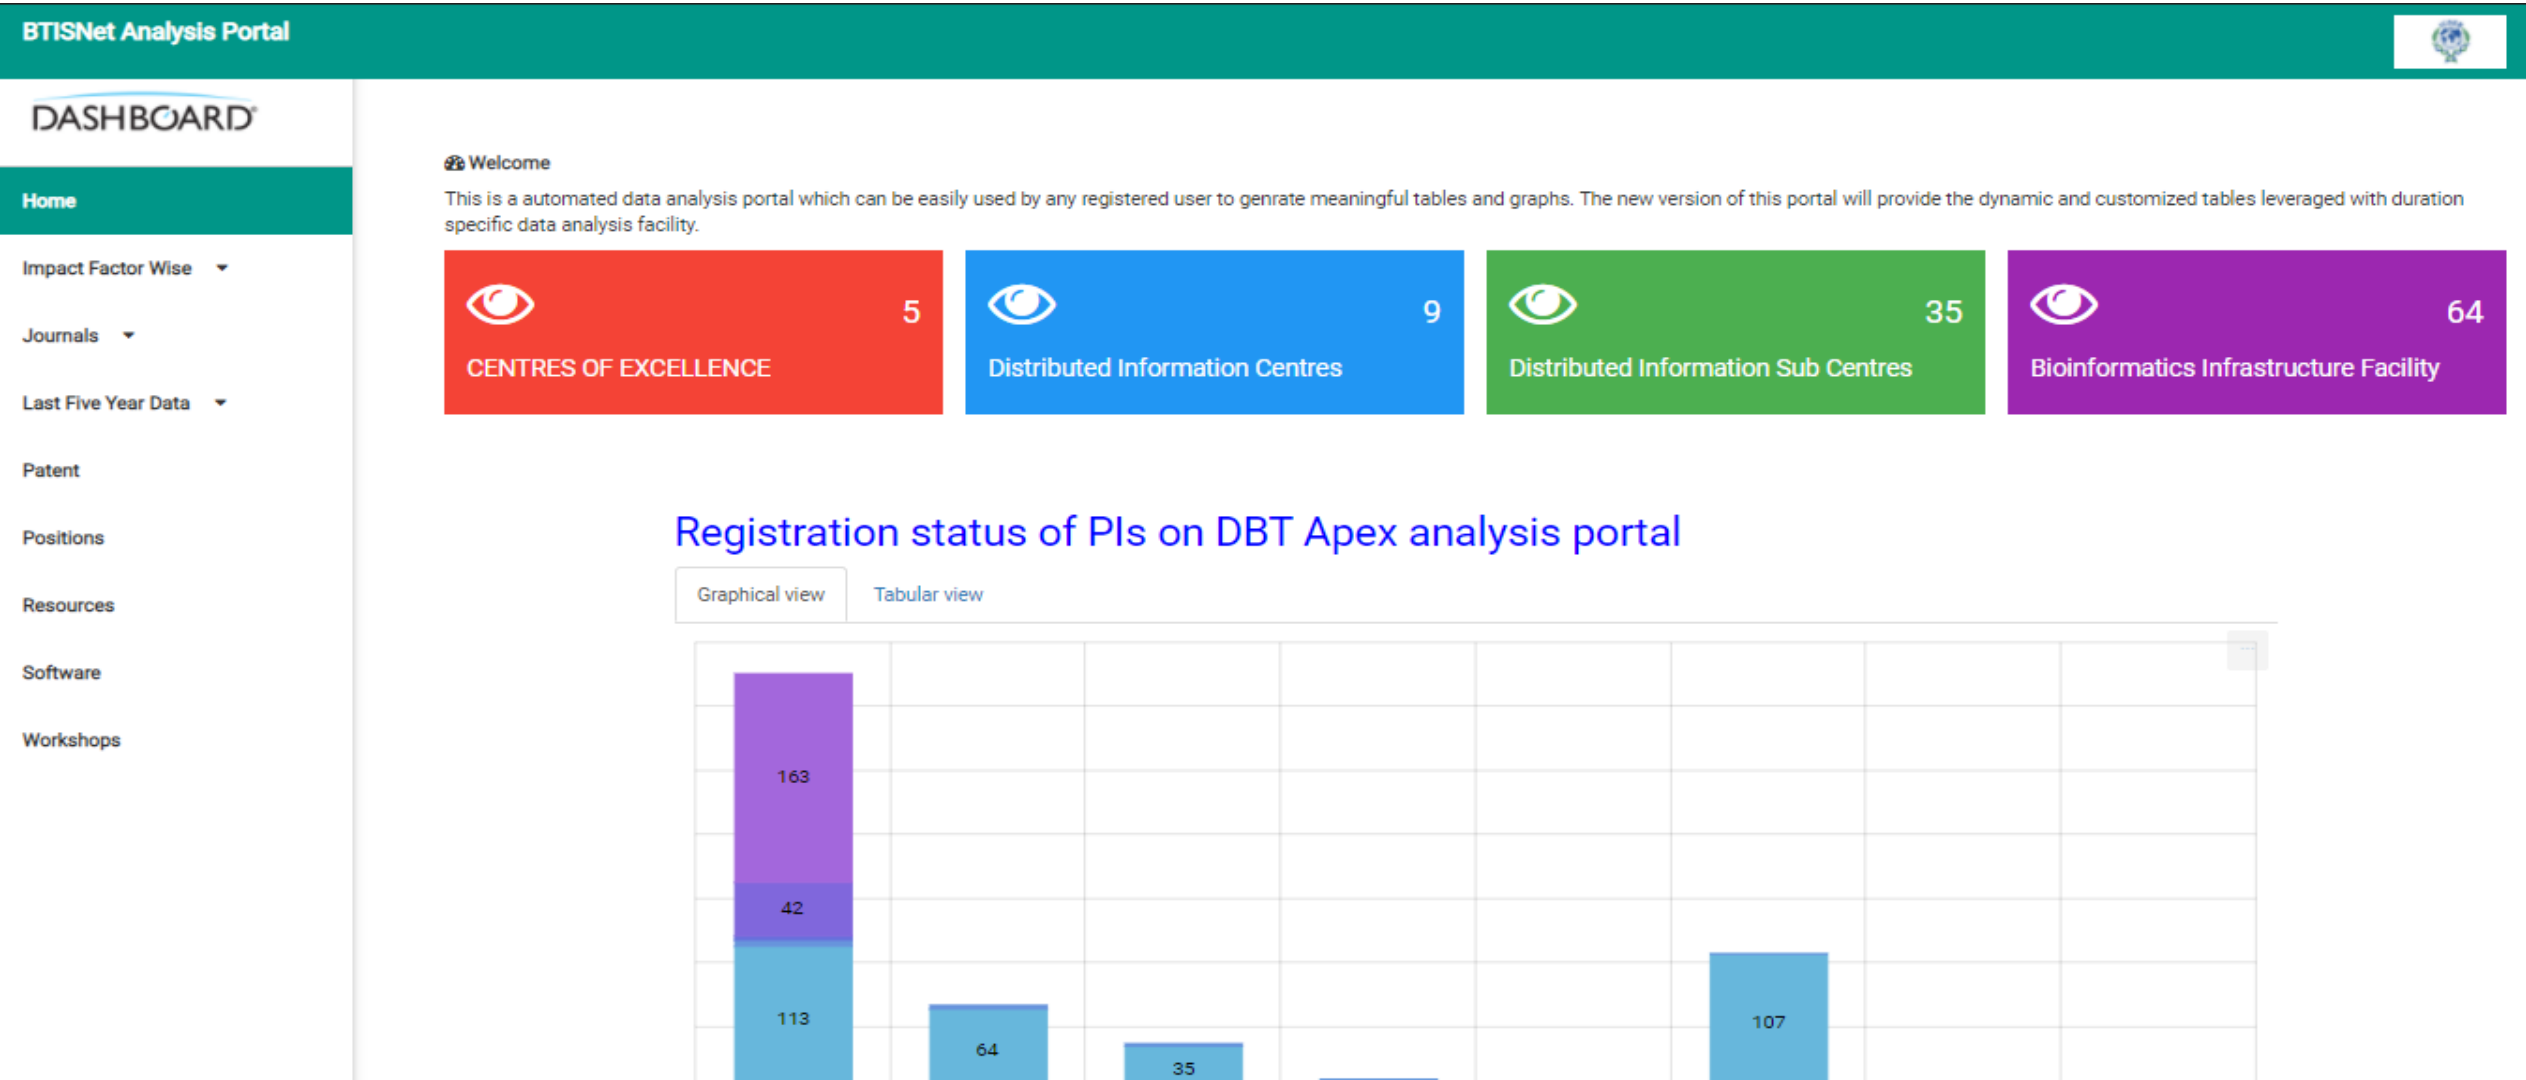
BTISNet Analysis Portal

DASHBOARD

Home

Impact Factor Wise

Journals

Last Five Year Data

Patent

Positions

Resources

Software

Workshops

Welcome

This is a automated data analysis portal which can be easily used by any registered user to genrate meaningful tables and graphs. The new version of this portal will provide the dynamic and customized tables leveraged with duration specific data analysis facility.

5
CENTRES OF EXCELLENCE

9
Distributed Information Centres

35
Distributed Information Sub Centres

64
Bioinformatics Infrastructure Facility

Registration status of PIs on DBT Apex analysis portal

Graphical view
Tabular view

163
42
113
64
35
107